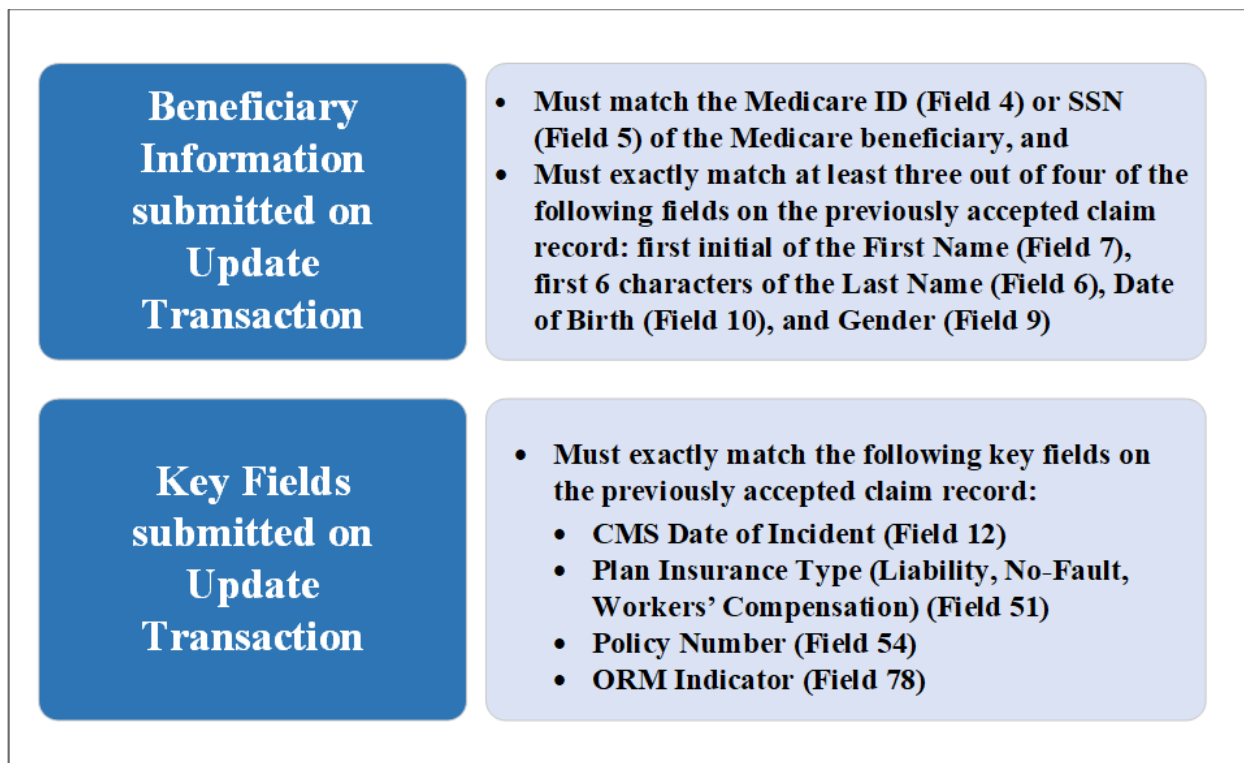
Beneficiary Information submitted on Update Transaction

- Must match the Medicare ID (Field 4) or SSN (Field 5) of the Medicare beneficiary, and
- Must exactly match at least three out of four of the following fields on the previously accepted claim record: first initial of the First Name (Field 7), first 6 characters of the Last Name (Field 6), Date of Birth (Field 10), and Gender (Field 9)

Key Fields submitted on Update Transaction

- Must exactly match the following key fields on the previously accepted claim record:
  - CMS Date of Incident (Field 12)
  - Plan Insurance Type (Liability, No-Fault, Workers' Compensation) (Field 51)
  - Policy Number (Field 54)
  - ORM Indicator (Field 78)